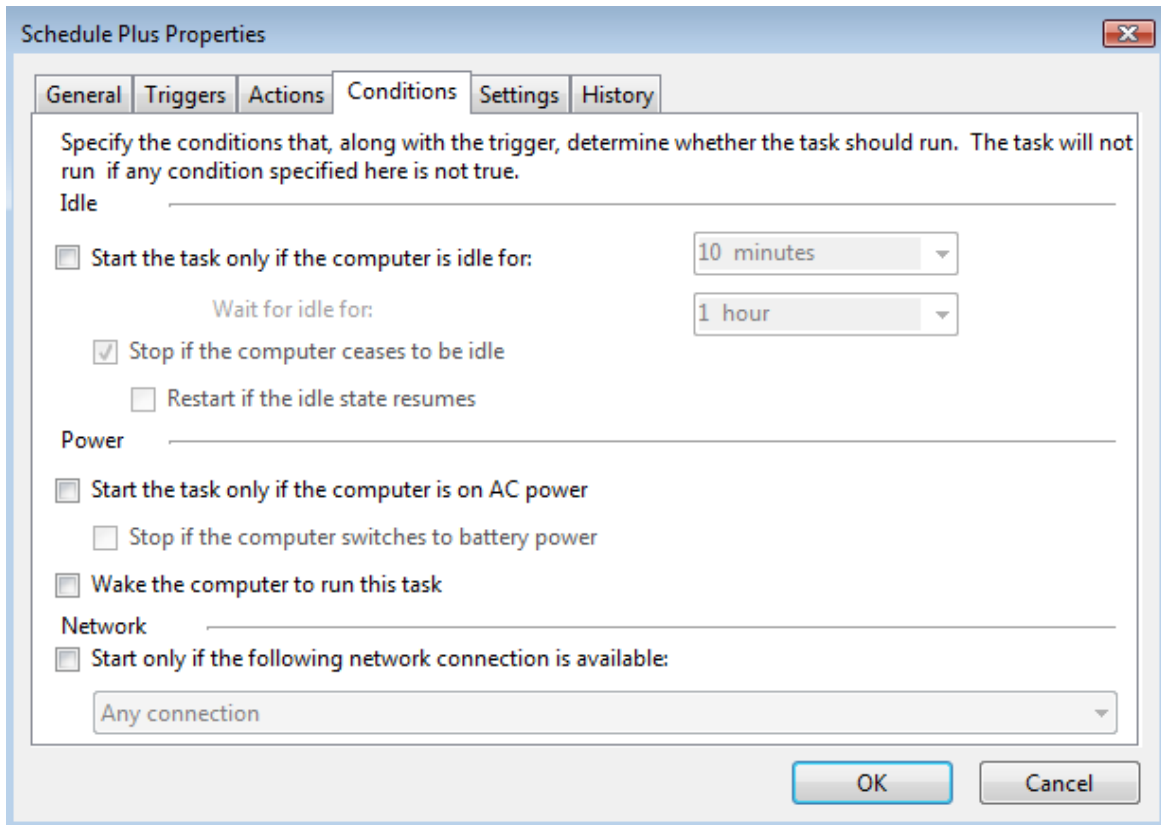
Schedule Plus Properties

General | Triggers | Actions | Conditions | Settings | History

Specify the conditions that, along with the trigger, determine whether the task should run. The task will not run if any condition specified here is not true.

Idle

Start the task only if the computer is idle for: 10 minutes

Wait for idle for: 1 hour

Stop if the computer ceases to be idle

Restart if the idle state resumes

Power

Start the task only if the computer is on AC power

Stop if the computer switches to battery power

Wake the computer to run this task

Network

Start only if the following network connection is available:

Any connection

OK Cancel